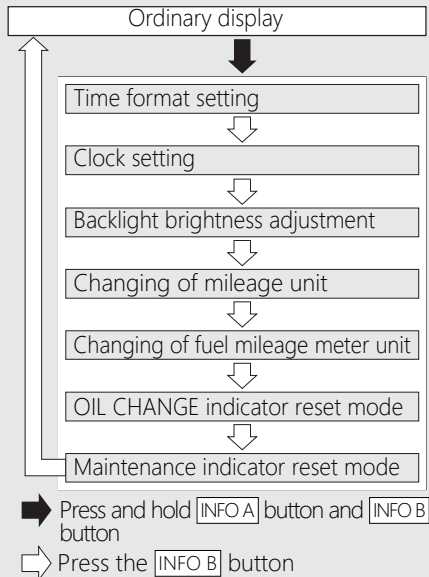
Ordinary display

Time format setting

Clock setting

Backlight brightness adjustment

Changing of mileage unit

Changing of fuel mileage meter unit

OIL CHANGE indicator reset mode

Maintenance indicator reset mode

Press and hold INFO A button and INFO B button

Press the INFO B button